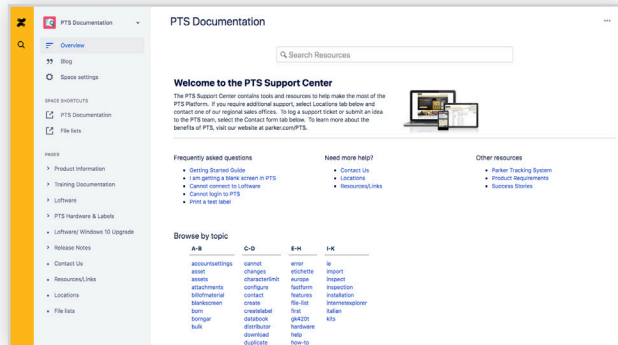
PTS Documentation

Overview
Blog
Space settings

SPACE SHORTCUTS
PTS Documentation
File lists

PAGES
> Product Information
> Training Documentation
> Loftware
> PTS Hardware & Labels
> Loftware/ Windows 10 Upgrade
> Release Notes
• Contact Us
• Resources/Links
• Locations
• File lists

PTS Documentation

...

Search Resources

Welcome to the PTS Support Center

The PTS Support Center contains tools and resources to help make the most of the PTS Platform. If you require additional support, select Locations tab below and contact one of our regional sales offices. To log a support ticket or submit an idea to the PTS team, select the Contact form tab below. To learn more about the benefits of PTS, visit our website at parker.com/PTS.

Frequently asked questions
• Getting Started Guide
• I am getting a blank screen in PTS
• Cannot connect to Loftware
• Cannot login to PTS
• Print a test label

Need more help?
• Contact Us
• Locations
• Resources/Links

Other resources
• Parker Tracking System
• Product Requirements
• Success Stories

Browse by topic

| A-B | C-D | E-H | I-K |
|---|---|---|---|
| accountsettings | cannot | error | ie |
| asset | changes | etichette | import |
| assets | characterlimit | europe | inspect |
| attachments | configure | fastform | inspection |
| billofmaterial | contact | features | installation |
| blankscreen | create | file-list | internetexplorer |
| born | createlabel | first | italian |
| bomgar | databook | gk420t | kits |
| bulk | distributor | hardware | |
| | download | help | |
| | duplicate | how-to | |